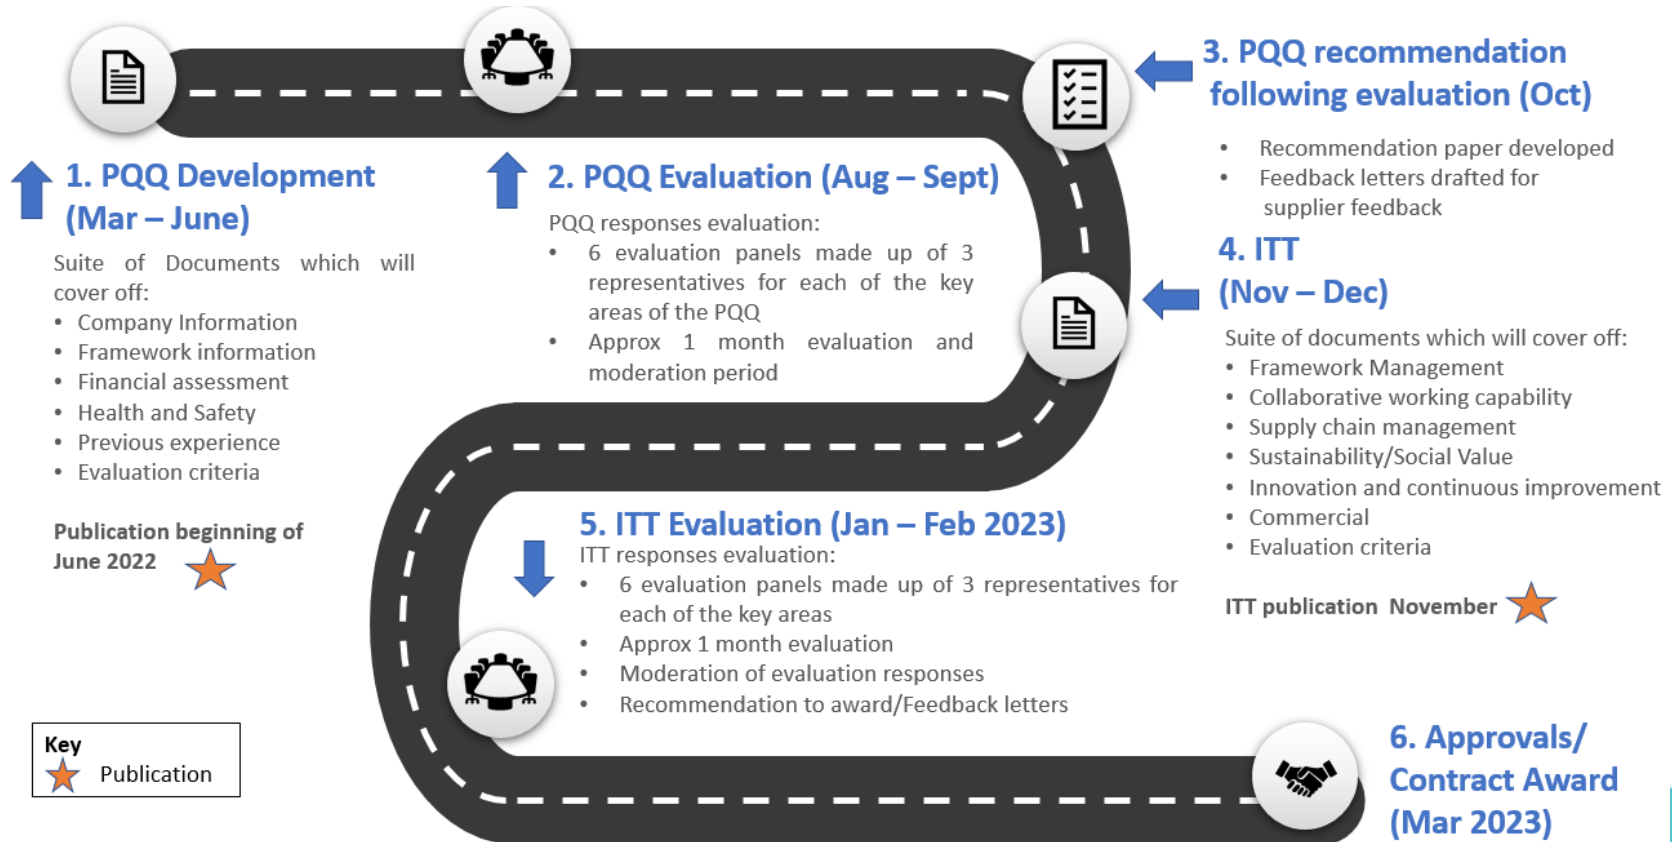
1. PQQ Development (Mar – June)

Suite of Documents which will cover off:
- Company Information
- Framework information
- Financial assessment
- Health and Safety
- Previous experience
- Evaluation criteria

Publication beginning of June 2022

2. PQQ Evaluation (Aug – Sept)

PQQ responses evaluation:
- 6 evaluation panels made up of 3 representatives for each of the key areas of the PQQ
- Approx 1 month evaluation and moderation period

3. PQQ recommendation following evaluation (Oct)

- Recommendation paper developed
- Feedback letters drafted for supplier feedback

4. ITT (Nov – Dec)

Suite of documents which will cover off:
- Framework Management
- Collaborative working capability
- Supply chain management
- Sustainability/Social Value
- Innovation and continuous improvement
- Commercial
- Evaluation criteria

ITT publication November

5. ITT Evaluation (Jan – Feb 2023)

ITT responses evaluation:
- 6 evaluation panels made up of 3 representatives for each of the key areas
- Approx 1 month evaluation
- Moderation of evaluation responses
- Recommendation to award/Feedback letters

6. Approvals/ Contract Award (Mar 2023)

Key
Publication